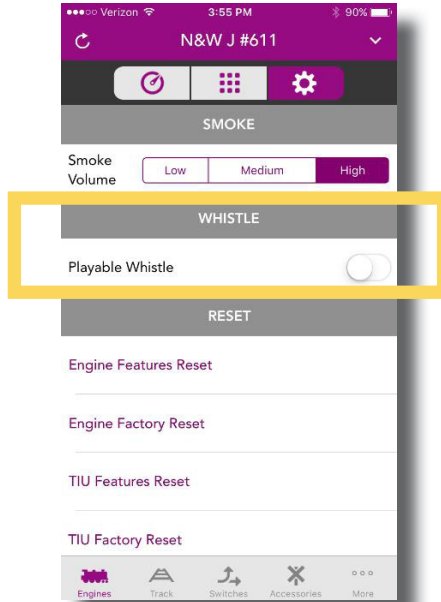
●●●○○ Verizon 3:55 PM 90%

N&W J #611

SMOKE

Smoke Volume

Low

Medium

High

WHISTLE

Playable Whistle

RESET

Engine Features Reset

Engine Factory Reset

TIU Features Reset

TIU Factory Reset

Engines

Track

Switches

Accessories

More